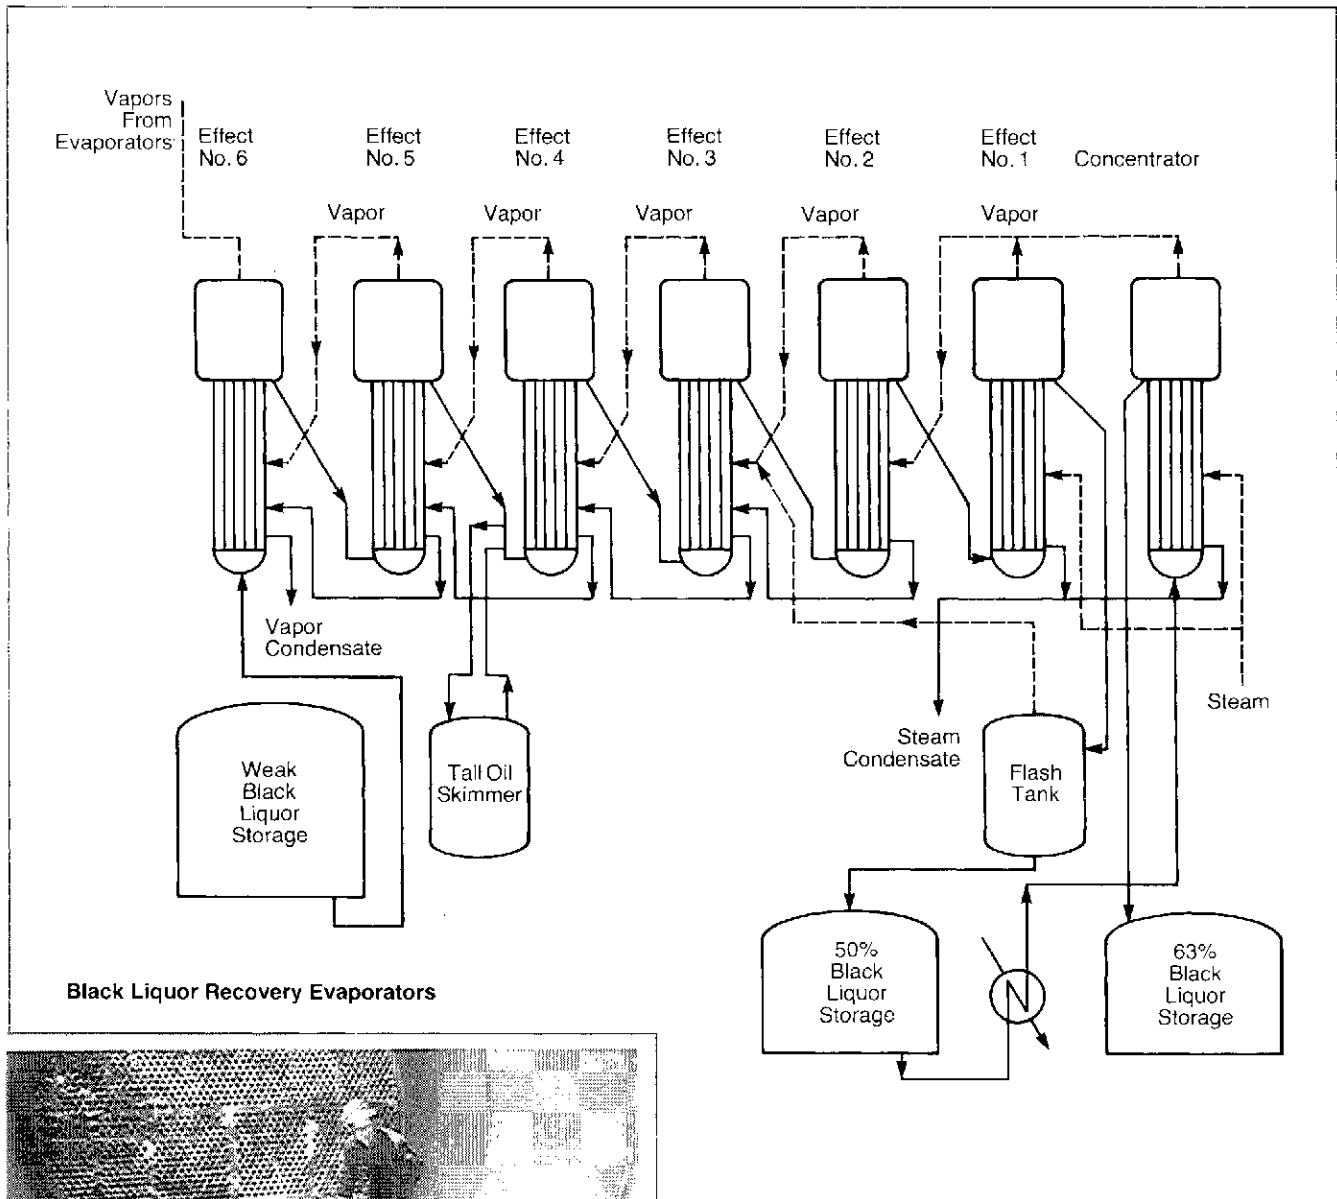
Vapors From Evaporators

Effect No. 6

Effect No. 5

Effect No. 4

Effect No. 3

Effect No. 2

Effect No. 1

Concentrator

Vapor

Vapor

Vapor

Vapor

Vapor

Vapor Condensate

Steam

Steam Condensate

Weak Black Liquor Storage

Tall Oil Skimmer

Flash Tank

50% Black Liquor Storage

63% Black Liquor Storage

Black Liquor Recovery Evaporators